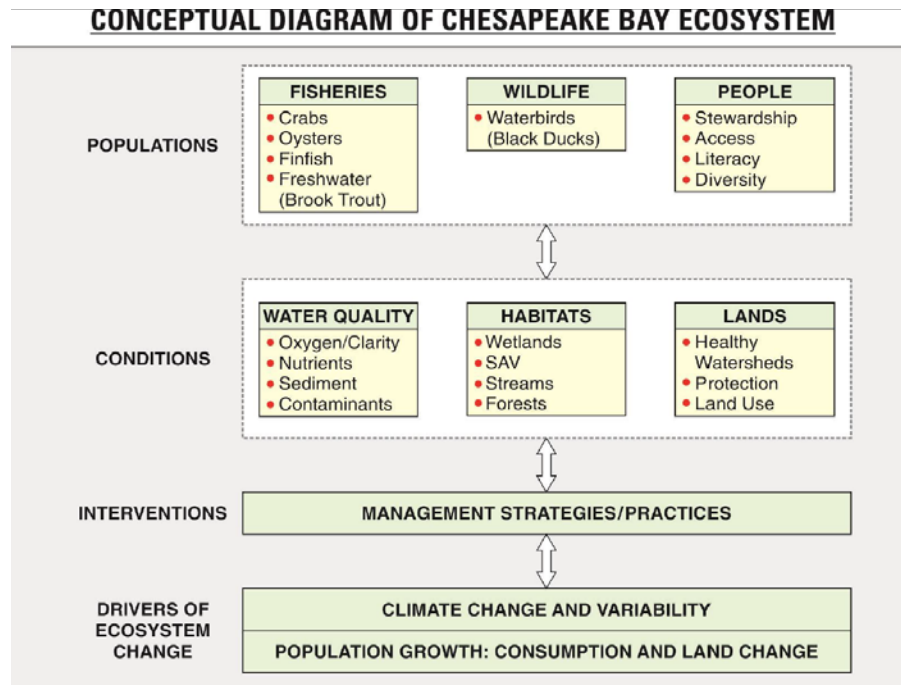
CONCEPTUAL DIAGRAM OF CHESAPEAKE BAY ECOSYSTEM

POPULATIONS

FISHERIES
• Crabs
• Oysters
• Finfish
• Freshwater (Brook Trout)

WILDLIFE
• Waterbirds (Black Ducks)

PEOPLE
• Stewardship
• Access
• Literacy
• Diversity

CONDITIONS

WATER QUALITY
• Oxygen/Clarity
• Nutrients
• Sediment
• Contaminants

HABITATS
• Wetlands
• SAV
• Streams
• Forests

LANDS
• Healthy Watersheds
• Protection
• Land Use

INTERVENTIONS

MANAGEMENT STRATEGIES/PRACTICES

DRIVERS OF ECOSYSTEM CHANGE

CLIMATE CHANGE AND VARIABILITY

POPULATION GROWTH: CONSUMPTION AND LAND CHANGE